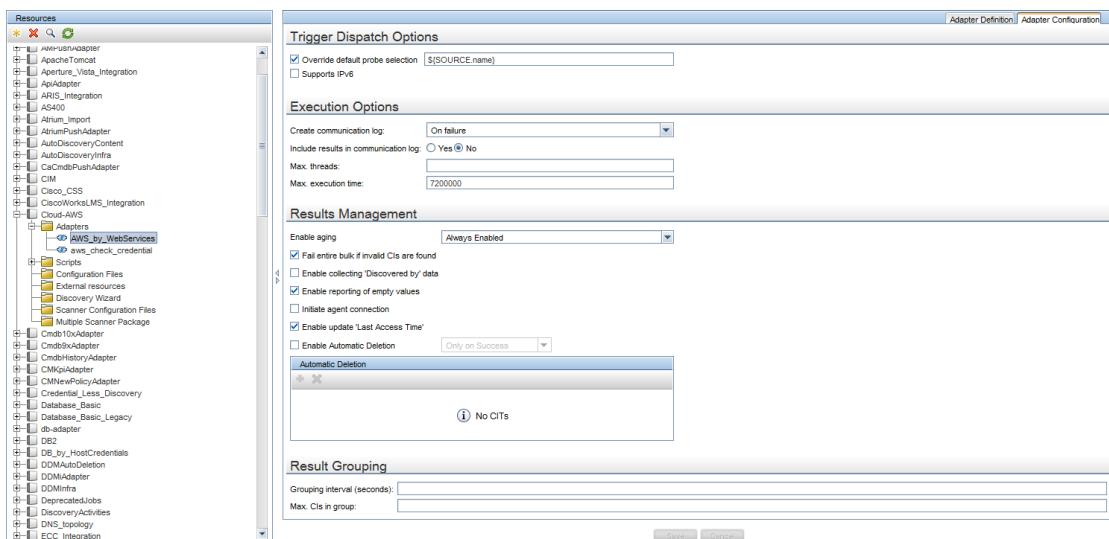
Resources

AMPushAdapter
ApacheTomcat
Aperture_Vista_Integration
ApiAdapter
ARIS_Integration
AS400
Atrium_Import
AtriumPushAdapter
AutoDiscoveryContent
AutoDiscoveryInfra
CaCmdbPushAdapter
CIM
Cisco_CSS
CiscoWorksLMS_Integration
Cloud-AWS
Adapters
AWS_by_WebServices
aws_check_credential
Scripts
Configuration Files
External resources
Discovery Wizard
Scanner Configuration Files
Multiple Scanner Package
Cmdb10xAdapter
Cmdb9xAdapter
CmdbHistoryAdapter
CMKpiAdapter
CMNewPolicyAdapter
Credential_Less_Discovery
Database_Basic
Database_Basic_Legacy
db-adapter
DB2
DB_by_HostCredentials
DDMAutoDeletion
DDMiAdapter
DDMInfra
DeprecatedJobs
DiscoveryActivities
DNS_topology
ECC_Integration

Adapter Definition | Adapter Configuration

Trigger Dispatch Options
Override default probe selection ${SOURCE.name}
Supports IPv6

Execution Options
Create communication log: On failure
Include results in communication log: Yes No
Max. threads:
Max. execution time: 7200000

Results Management
Enable aging Always Enabled
Fail entire bulk if invalid CIs are found
Enable collecting 'Discovered by' data
Enable reporting of empty values
Initiate agent connection
Enable update 'Last Access Time'
Enable Automatic Deletion Only on Success
Automatic Deletion
No CITs

Result Grouping
Grouping interval (seconds):
Max. CIs in group:

Save Cancel